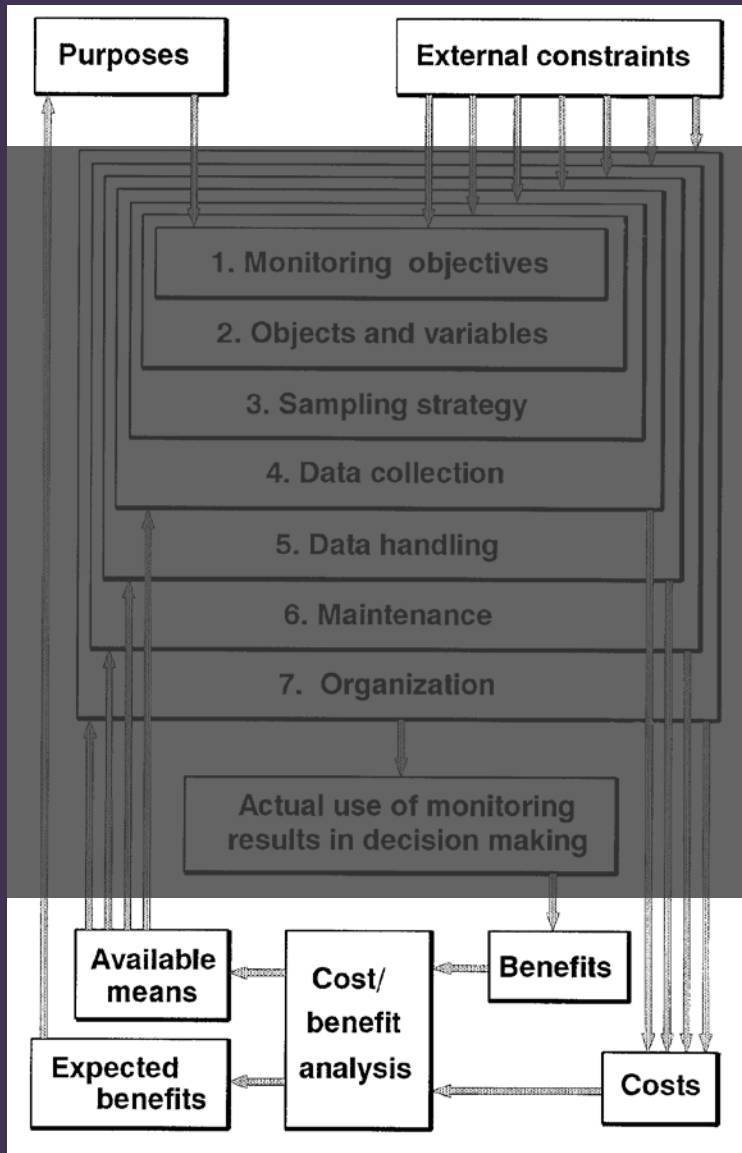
Purposes

External constraints

1. Monitoring objectives

2. Objects and variables

3. Sampling strategy

4. Data collection

5. Data handling

6. Maintenance

7. Organization

Actual use of monitoring results in decision making

Available means

Cost/ benefit analysis

Benefits

Expected benefits

Costs